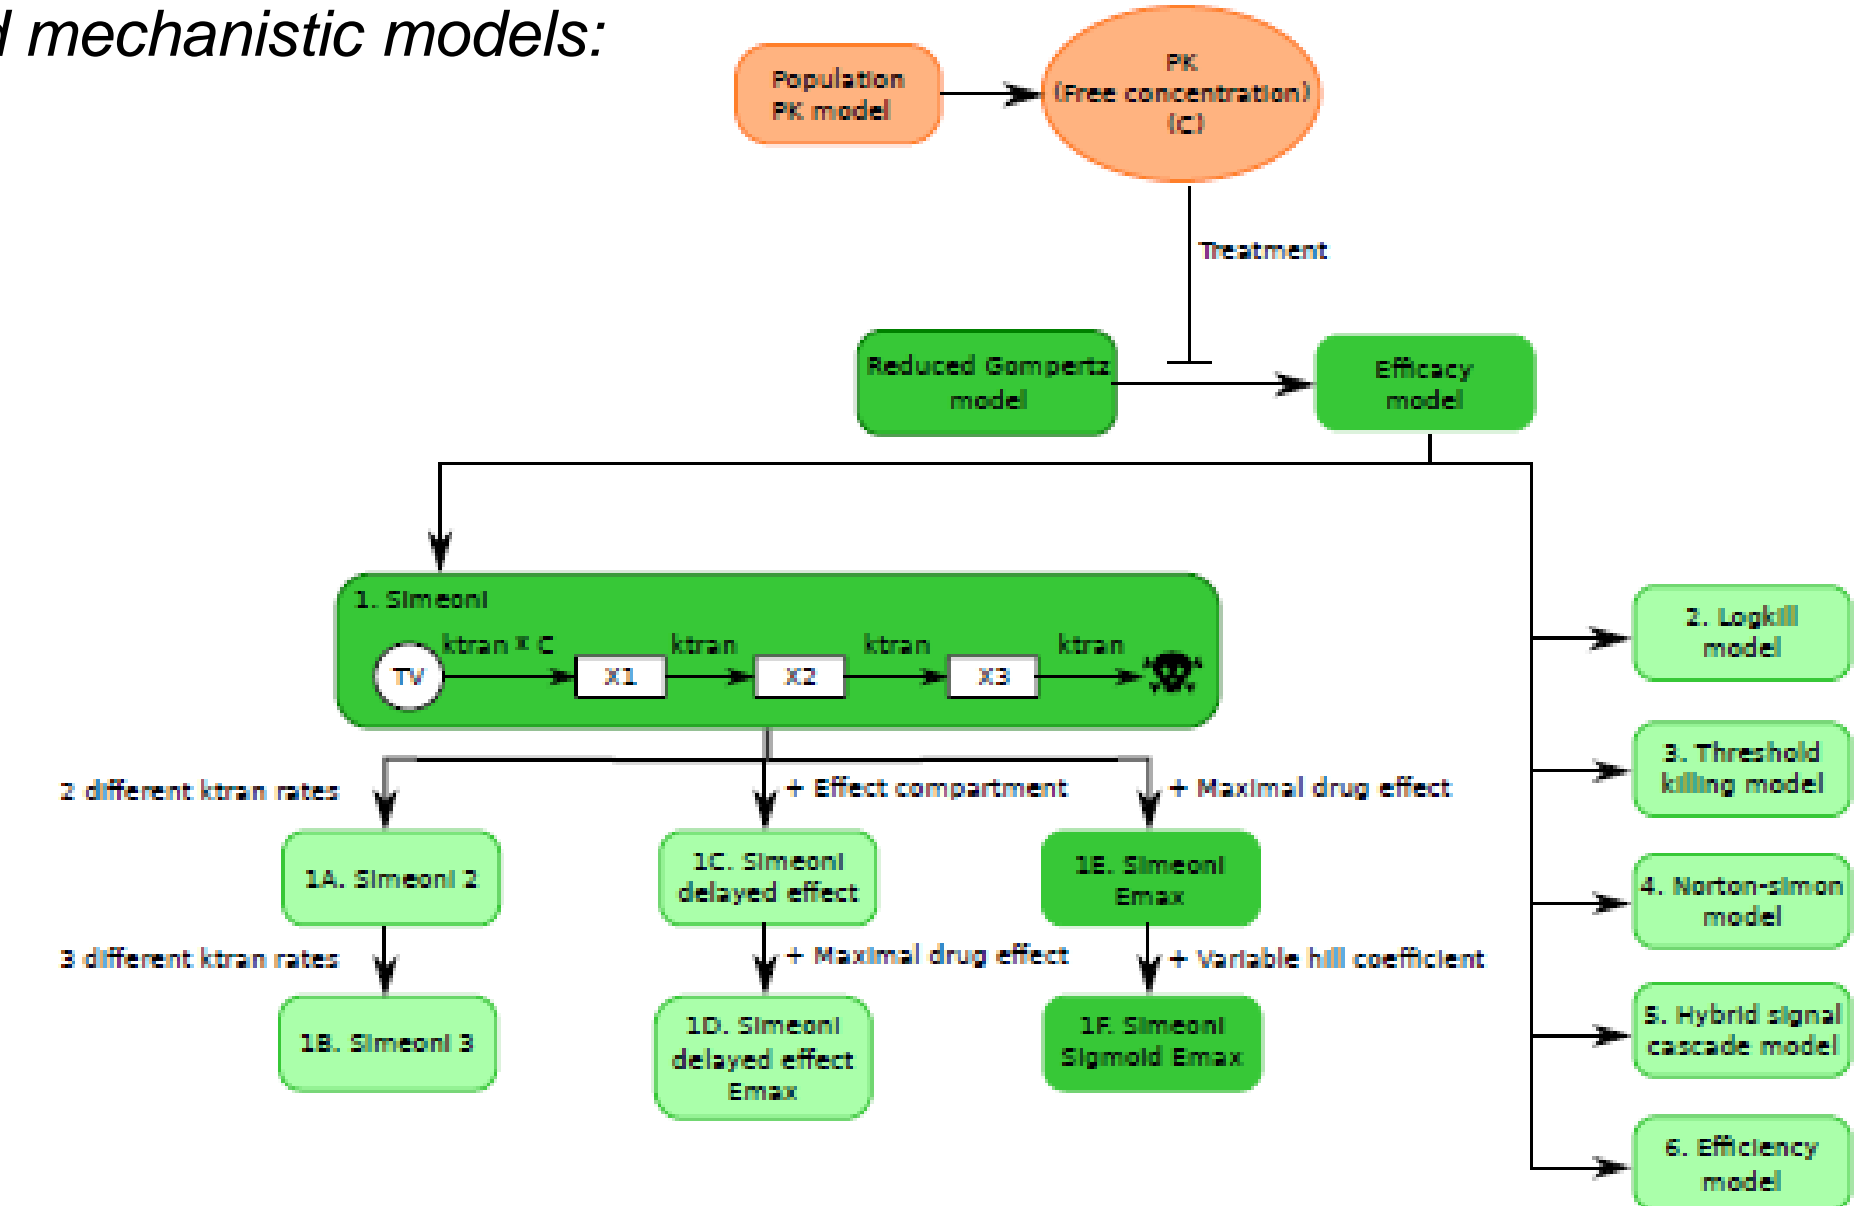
d mechanistic models:

Population PK model

PK (Free concentration) (C)

Treatment

Reduced Gompertz model

Efficacy model

1. Simeoni

TV

ktran × C

X1

ktran

X2

ktran

X3

ktran

2 different ktran rates

+ Effect compartment

+ Maximal drug effect

1A. Simeoni 2

1C. Simeoni delayed effect

1E. Simeoni Emax

3 different ktran rates

+ Maximal drug effect

+ Variable hill coefficient

1B. Simeoni 3

1D. Simeoni delayed effect Emax

1F. Simeoni Sigmoid Emax

2. Logkill model

3. Threshold killing model

4. Norton-simon model

5. Hybrid signal cascade model

6. Efficiency model